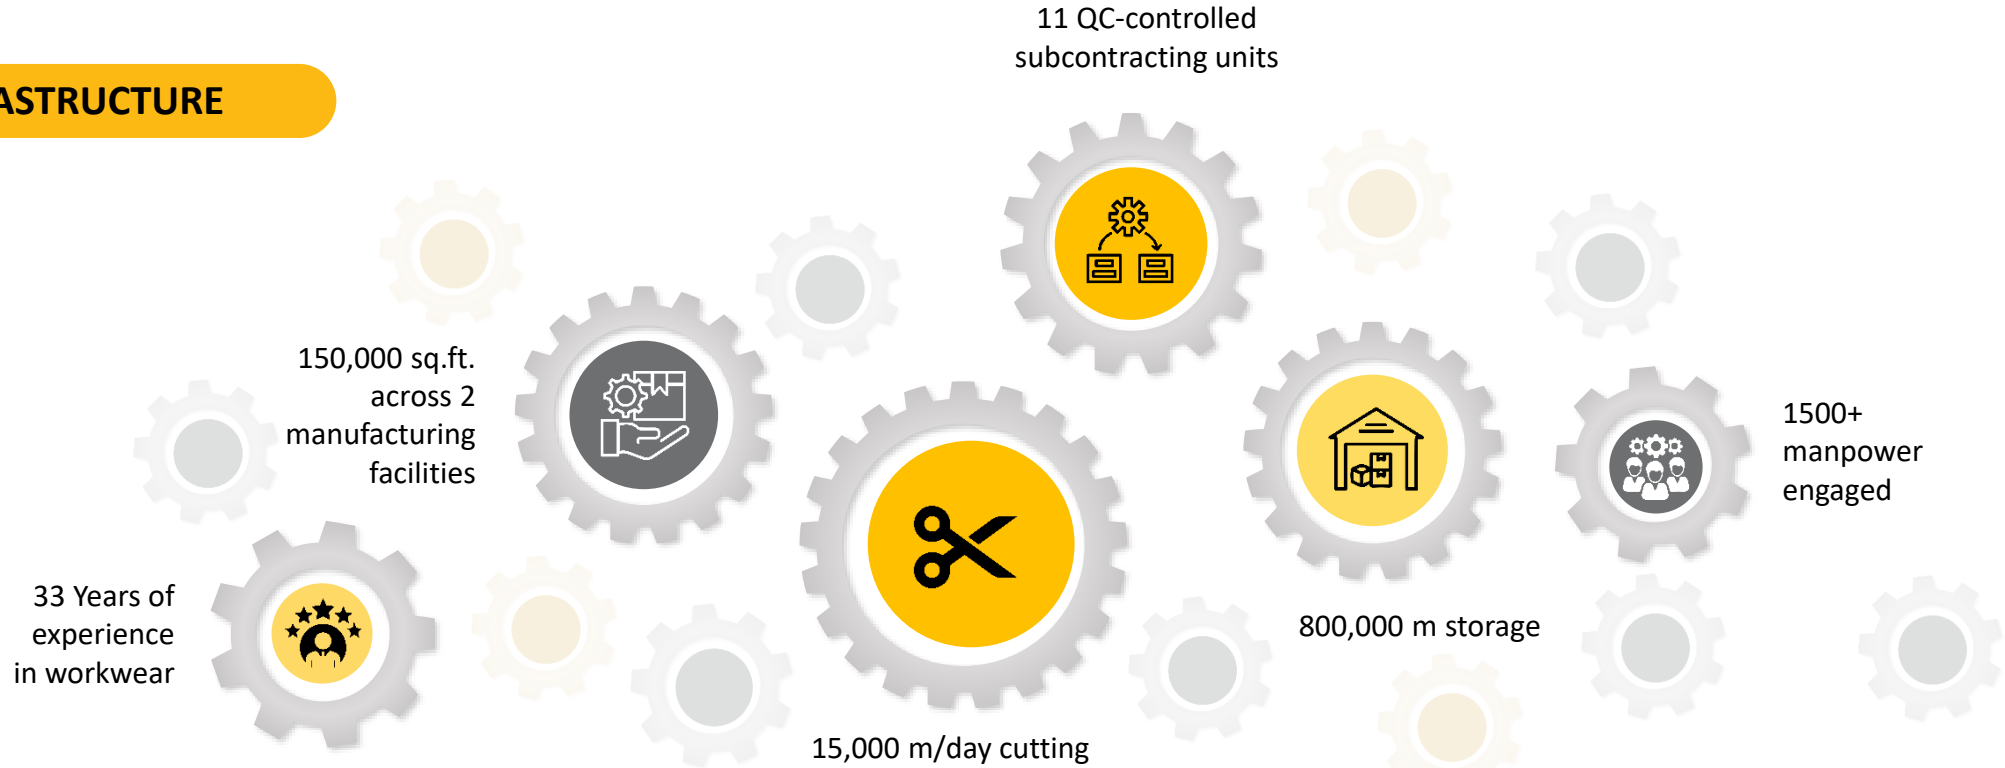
ASTRUCTURE

11 QC-controlled subcontracting units

150,000 sq.ft. across 2 manufacturing facilities

1500+ manpower engaged

33 Years of experience in workwear

800,000 m storage

15,000 m/day cutting